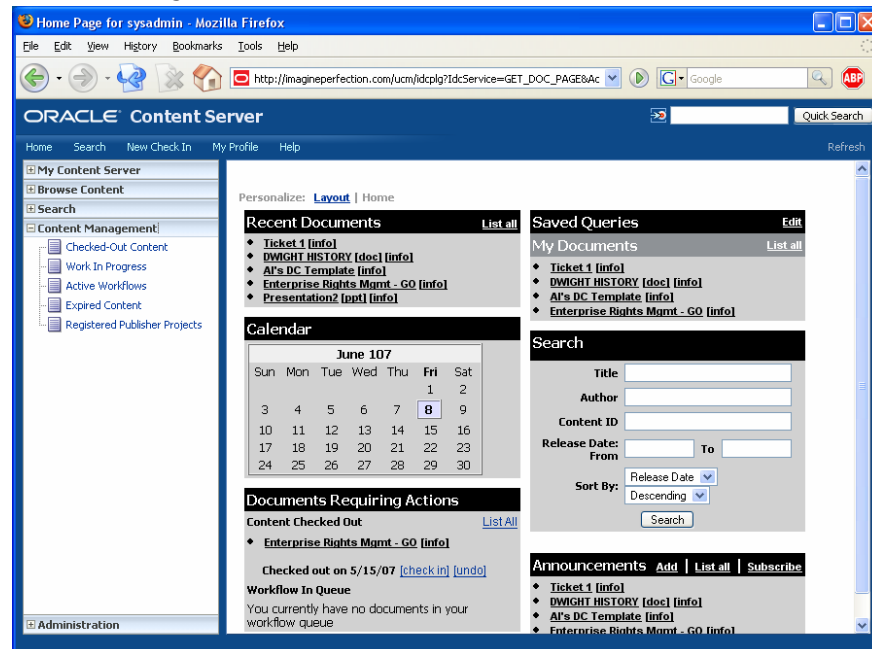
Home Page for sysadmin - Mozilla Firefox

File Edit View History Bookmarks Tools Help

http://imagineperfection.com/ucm/idcplg?IdcService=GET_DOC_PAGE&Ac

Google

ABP

ORACLE Content Server

Quick Search

Home Search New Check In My Profile Help

Refresh

My Content Server
Browse Content
Search
Content Management
Checked-Out Content
Work In Progress
Active Workflows
Expired Content
Registered Publisher Projects

Administration

Personalize: Layout | Home

Recent Documents List all
- Ticket 1 [info]
- DWIGHT HISTORY [doc] [info]
- Al's DC Template [info]
- Enterprise Rights Mgmt - GO [info]
- Presentation2 [ppt] [info]

Calendar

June 107

| Sun | Mon | Tue | Wed | Thu | Fri | Sat |
|---|---|---|---|---|---|---|
| | | | | | 1 | 2 |
| 3 | 4 | 5 | 6 | 7 | 8 | 9 |
| 10 | 11 | 12 | 13 | 14 | 15 | 16 |
| 17 | 18 | 19 | 20 | 21 | 22 | 23 |
| 24 | 25 | 26 | 27 | 28 | 29 | 30 |

Documents Requiring Actions
Content Checked Out List All
- Enterprise Rights Mgmt - GO [info]

Checked out on 5/15/07 [check in] [undo]
Workflow In Queue
You currently have no documents in your workflow queue

Saved Queries Edit
My Documents List all
- Ticket 1 [info]
- DWIGHT HISTORY [doc] [info]
- Al's DC Template [info]
- Enterprise Rights Mgmt - GO [info]

Search
Title
Author
Content ID
Release Date: From
To
Sort By: Release Date
Descending
Search

Announcements Add | List all | Subscribe
- Ticket 1 [info]
- DWIGHT HISTORY [doc] [info]
- Al's DC Template [info]
- Enterprise Rights Mgmt - GO [info]